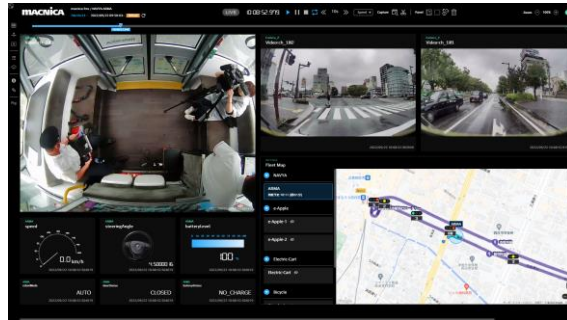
MACNICA

LIVE 0:08:52.995

Videoch_180

Videoch_180

Fleet Map

NAVYA

ARMA

e-Apple

e-Apple 1

e-Apple 2

Electric Cart

Electric Cart

Bicycle

speed

0.0 km/h

steeringAngle

-1.50000

batteryLevel

100

AUTO

CLOSED

NO_CHARGE